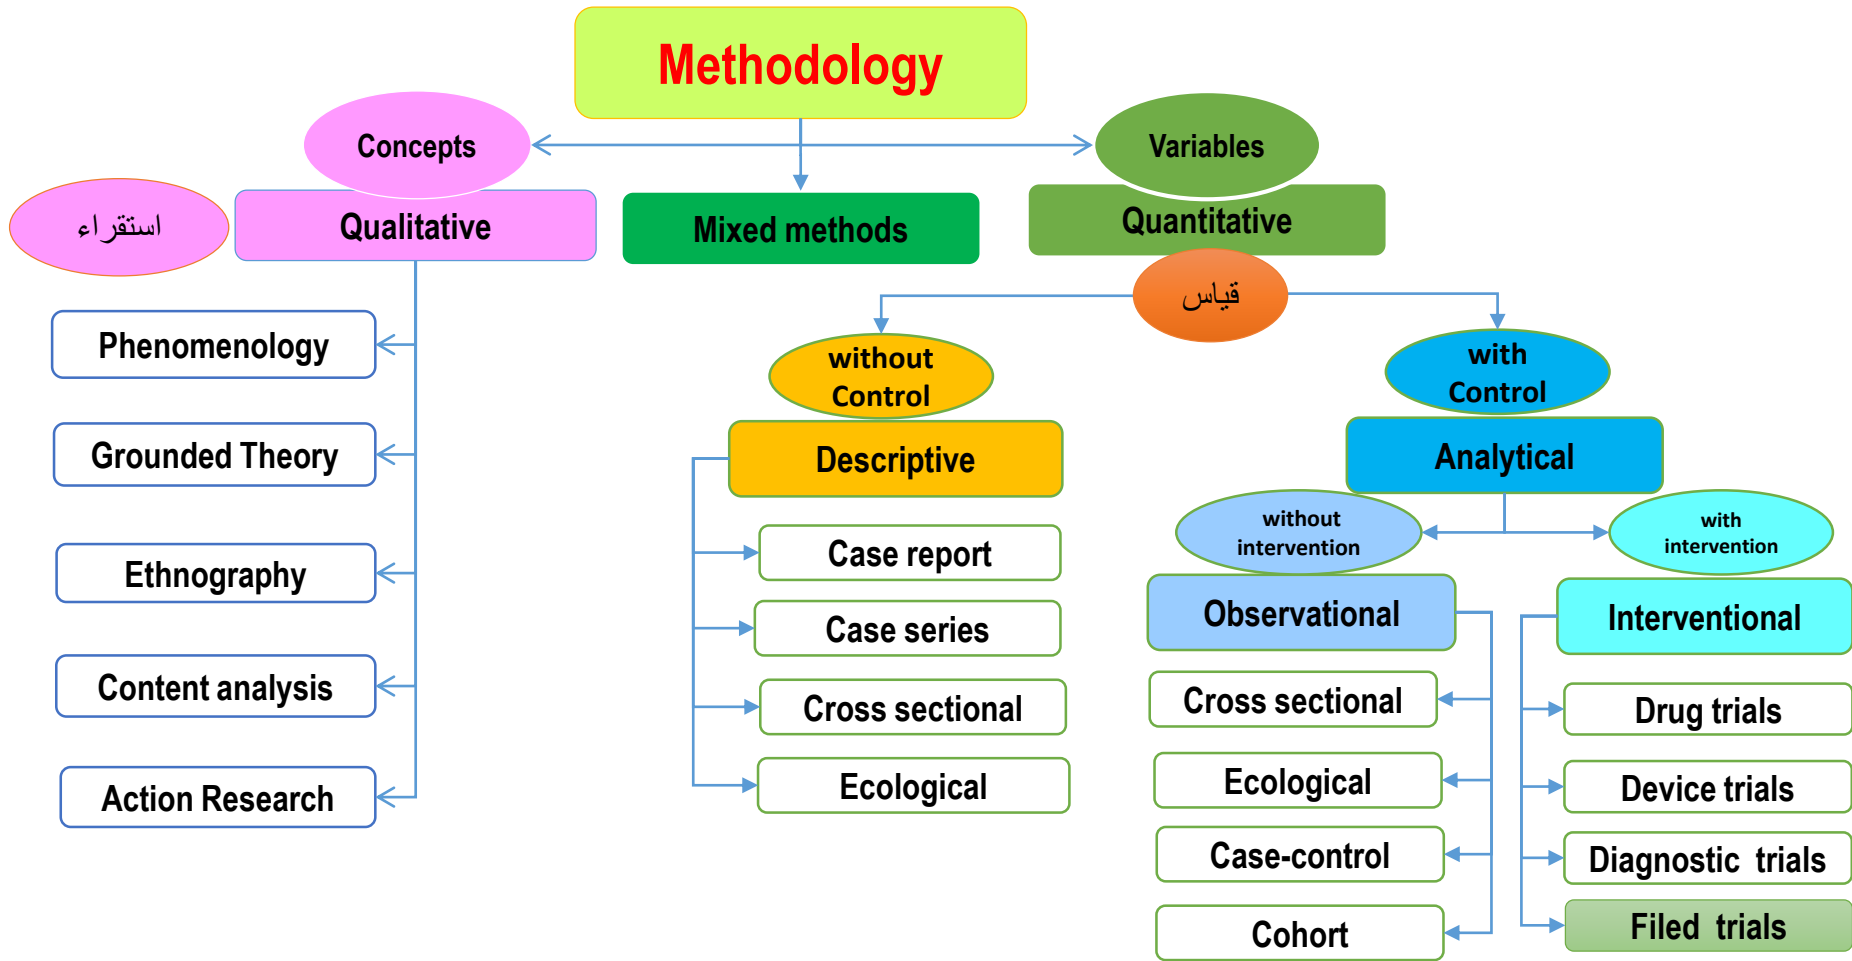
Methodology

Concepts

Variables

استقراء

Qualitative

Mixed methods

Quantitative

قياس

Phenomenology

Grounded Theory

Ethnography

Content analysis

Action Research

without Control

Descriptive

Case report

Case series

Cross sectional

Ecological

with Control

Analytical

without intervention

with intervention

Observational

Cross sectional

Ecological

Case-control

Cohort

Interventional

Drug trials

Device trials

Diagnostic trials

Filed trials